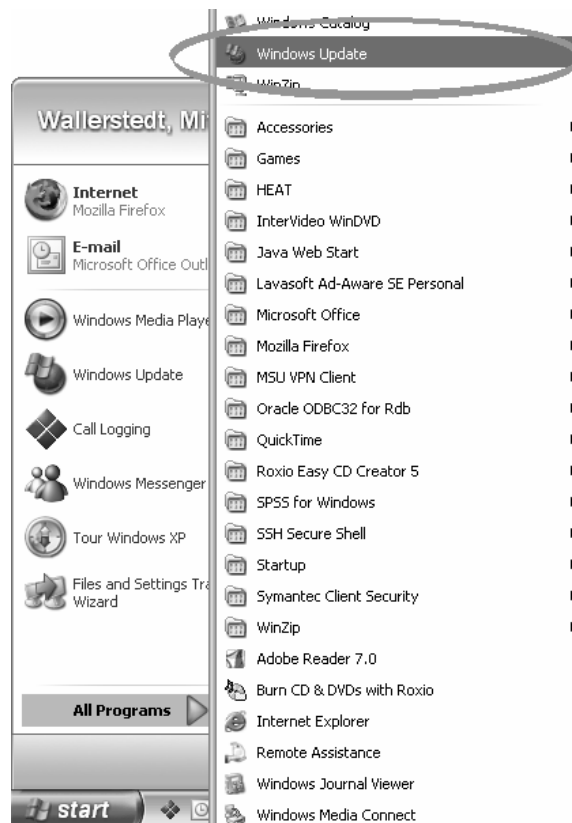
Windows Catalog
Windows Update
WinZip

Wallerstedt, Mi

Internet
Mozilla Firefox

E-mail
Microsoft Office Outl

Windows Media Playe

Windows Update

Call Logging

Windows Messenger

Tour Windows XP

Files and Settings Tra
Wizard

All Programs

start

Accessories
Games
HEAT
InterVideo WinDVD
Java Web Start
Lavasoft Ad-Aware SE Personal
Microsoft Office
Mozilla Firefox
MSU VPN Client
Oracle ODBC32 for Rdb
QuickTime
Roxio Easy CD Creator 5
SPSS for Windows
SSH Secure Shell
Startup
Symantec Client Security
WinZip
Adobe Reader 7.0
Burn CD & DVDs with Roxio
Internet Explorer
Remote Assistance
Windows Journal Viewer
Windows Media Connect